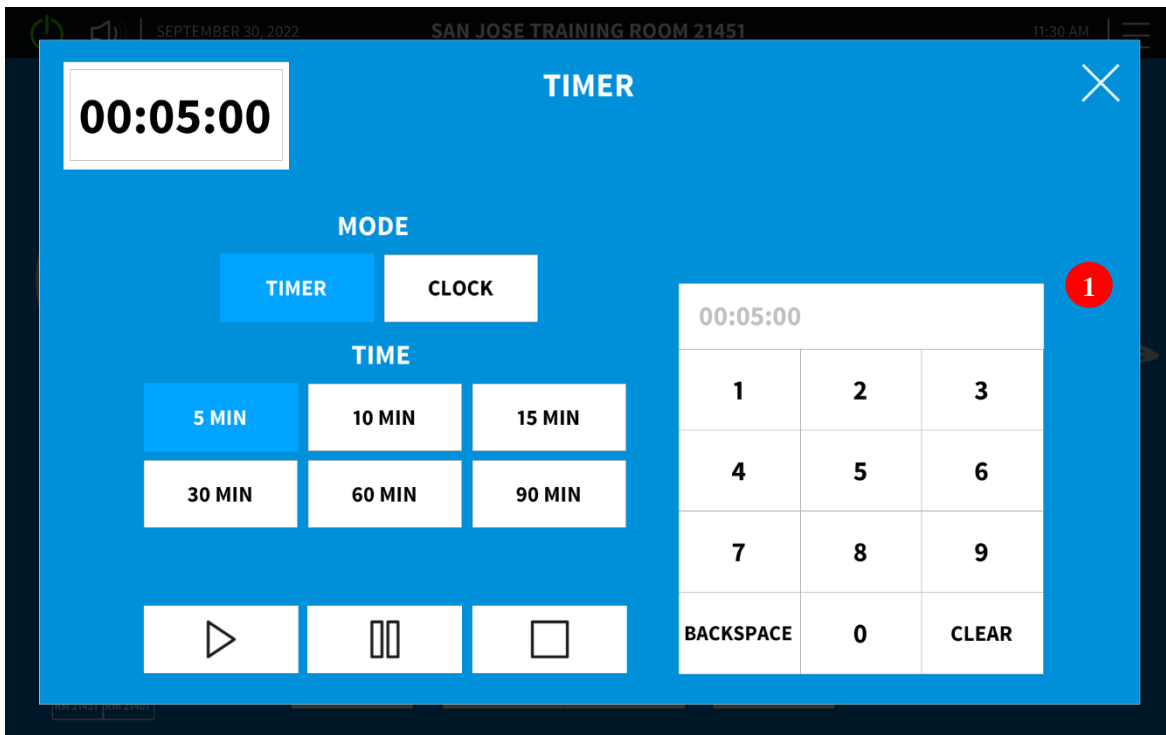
SEPTEMBER 30, 2022 SAN JOSE TRAINING ROOM 21451 11:30 AM

00:05:00

TIMER

MODE

TIMER CLOCK

TIME

| 5 MIN | 10 MIN | 15 MIN |
|---|---|---|
| 30 MIN | 60 MIN | 90 MIN |

1

00:05:00

| 1 | 2 | 3 |
|---|---|---|
| 4 | 5 | 6 |
| 7 | 8 | 9 |
| BACKSPACE | 0 | CLEAR |

RM 21451 RM 21461